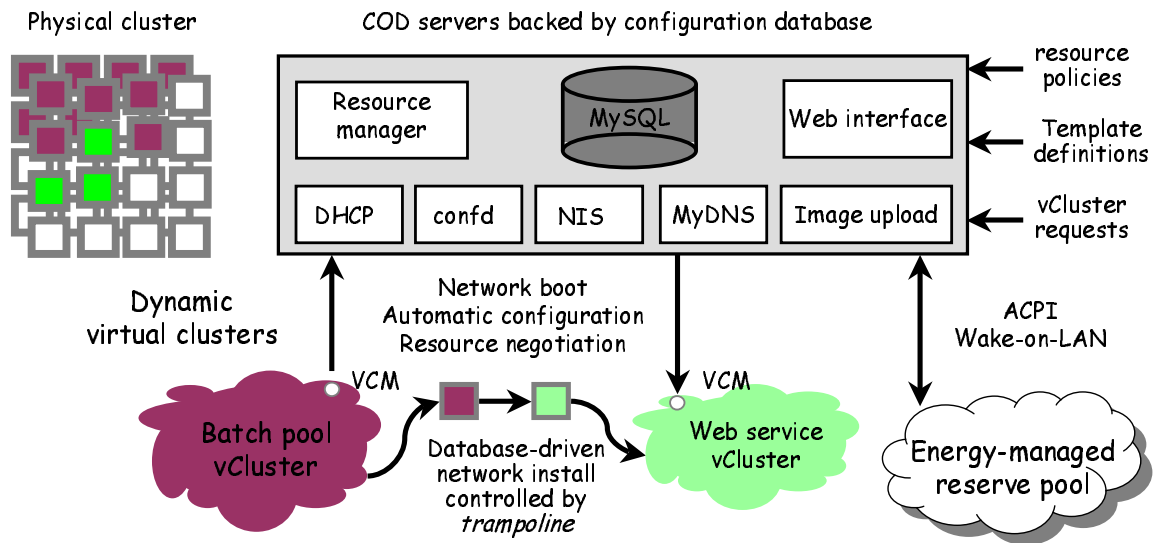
Physical cluster

COD servers backed by configuration database

Resource manager

MySQL

Web interface

DHCP

confd

NIS

MyDNS

Image upload

resource policies

Template definitions

vCluster requests

Dynamic virtual clusters

Network boot
Automatic configuration
Resource negotiation

ACPI
Wake-on-LAN

VCM

VCM

Batch pool vCluster

Database-driven network install controlled by *trampoline*

Web service vCluster

Energy-managed reserve pool